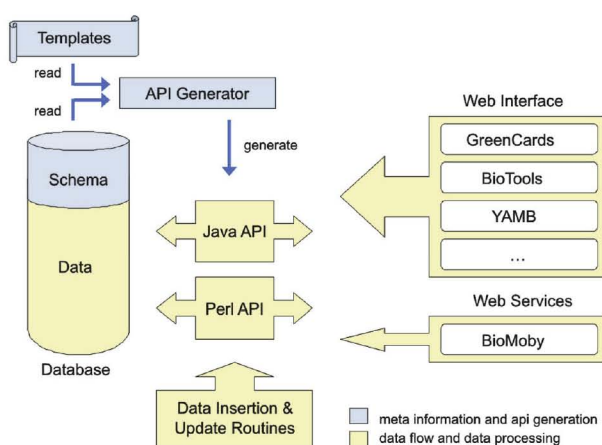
Templates

read

read

API Generator

generate

Schema

Data

Database

Java API

Perl API

Data Insertion & Update Routines

Web Interface

GreenCards

BioTools

YAMB

...

Web Services

BioMoby

meta information and api generation

data flow and data processing